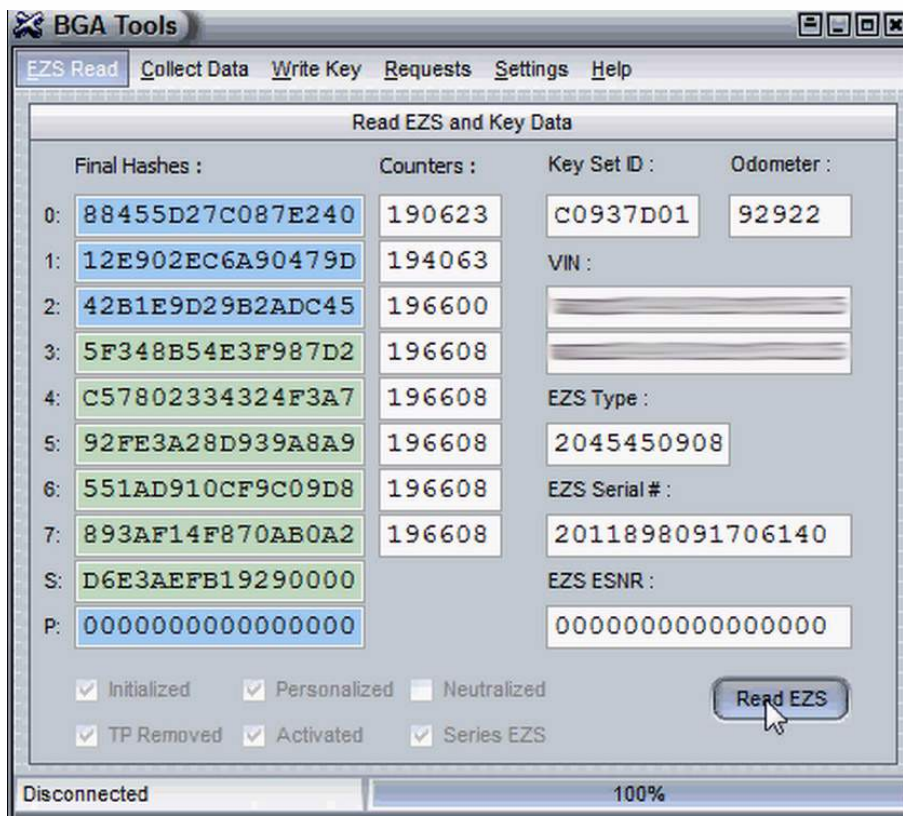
BGA Tools

EZS Read Collect Data Write Key Requests Settings Help

Read EZS and Key Data

Final Hashes :

Counters :

Key Set ID :

Odometer :

0: 88455D27C087E240 190623

C0937D01 92922

1: 12E902EC6A90479D 194063

VIN :

2: 42B1E9D29B2ADC45 196600

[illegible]

3: 5F348B54E3F987D2 196608

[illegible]

4: C57802334324F3A7 196608

EZS Type :

5: 92FE3A28D939A8A9 196608

2045450908

6: 551AD910CF9C09D8 196608

EZS Serial # :

7: 893AF14F870AB0A2 196608

2011898091706140

S: D6E3AEFB19290000

EZS ESNR :

P: 0000000000000000

0000000000000000

Initialized Personalized Neutralized

Read EZS

TP Removed Activated Series EZS

Disconnected

100%